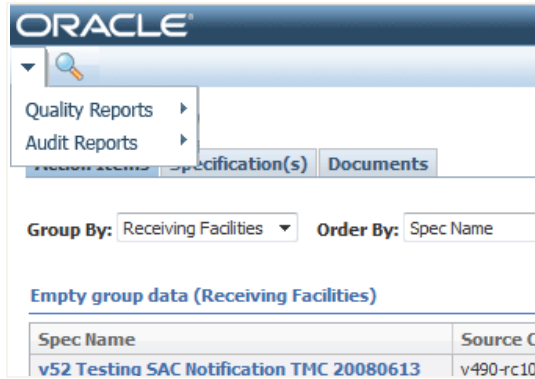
ORACLE

Quality Reports
Audit Reports

Action Items Specification(s) Documents

Group By: Receiving Facilities Order By: Spec Name

Empty group data (Receiving Facilities)

| Spec Name | Source C |
|---|---|
| v52 Testing SAC Notification TMC 20080613 | v490-rc10 |